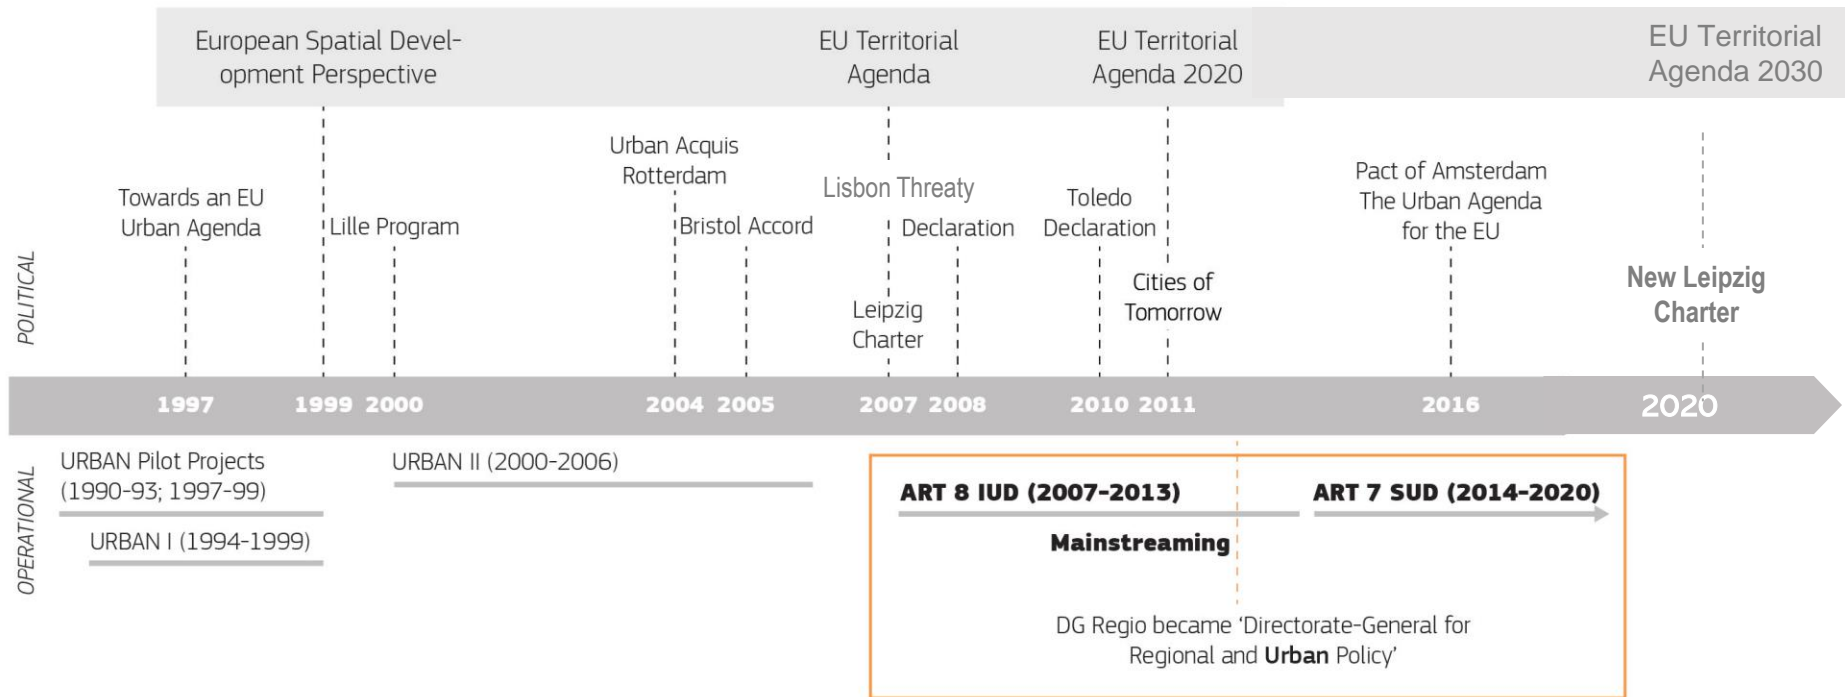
European Spatial Development Perspective

EU Territorial Agenda

EU Territorial Agenda 2020

EU Territorial Agenda 2030

Towards an EU Urban Agenda

Lille Program

Urban Acquis Rotterdam

Bristol Accord

Lisbon Threaty

Declaration

Leipzig Charter

Toledo Declaration

Cities of Tomorrow

Pact of Amsterdam The Urban Agenda for the EU

New Leipzig Charter

POLITICAL

1997 1999 2000 2004 2005 2007 2008 2010 2011 2016 2020

OPERATIONAL

URBAN Pilot Projects (1990-93; 1997-99)

URBAN I (1994-1999)

URBAN II (2000-2006)

ART 8 IUD (2007-2013)

ART 7 SUD (2014-2020)

Mainstreaming

DG Regio became 'Directorate-General for Regional and Urban Policy'